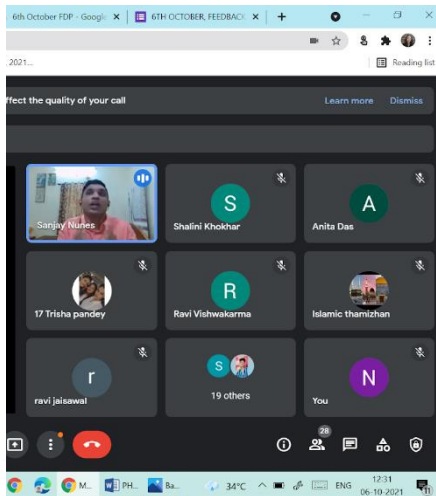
6th October FDP - Googl ×
6TH OCTOBER, FEEDBACK ×
+

2021...
Reading list

ffect the quality of your call
Learn more
Dismiss

Sanjay Nunes
S
Shalini Khokhar
A
Anita Das
17 Trisha pandey
R
Ravi Vishwakarma
Islamic thamizhan
r
ravi jaisawal
S
19 others
N
You

28

M...
PH...
Ba...
34°C
ENG
12:31
06-10-2021